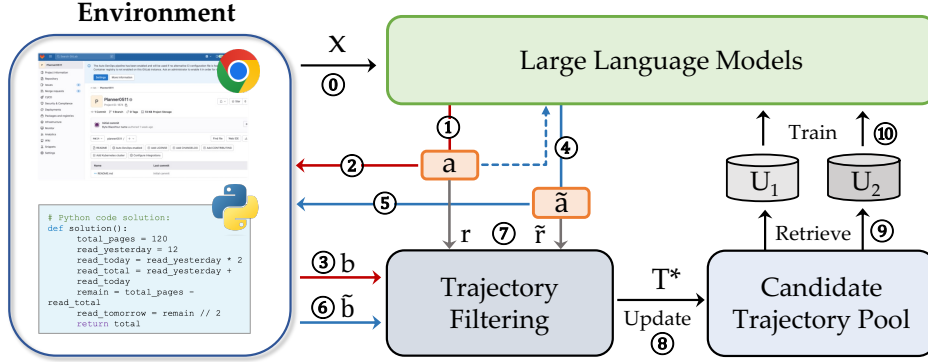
Environment

# Python code solution:
def solution():
    total_pages = 120
    read_yesterday = 12
    read_today = read_yesterday * 2
    read_total = read_yesterday + read_today
    remain = total_pages - read_total
    read_tomorrow = remain // 2
    return total

x
⓪
Large Language Models
①
④
②
a
⑤
$\tilde{a}$
r
⑦
$\tilde{r}$
③ b
⑥ $\tilde{b}$
Trajectory Filtering
T*
Update
⑧
Candidate Trajectory Pool
Retrieve
⑨
$U_1$
$U_2$
Train
⑩